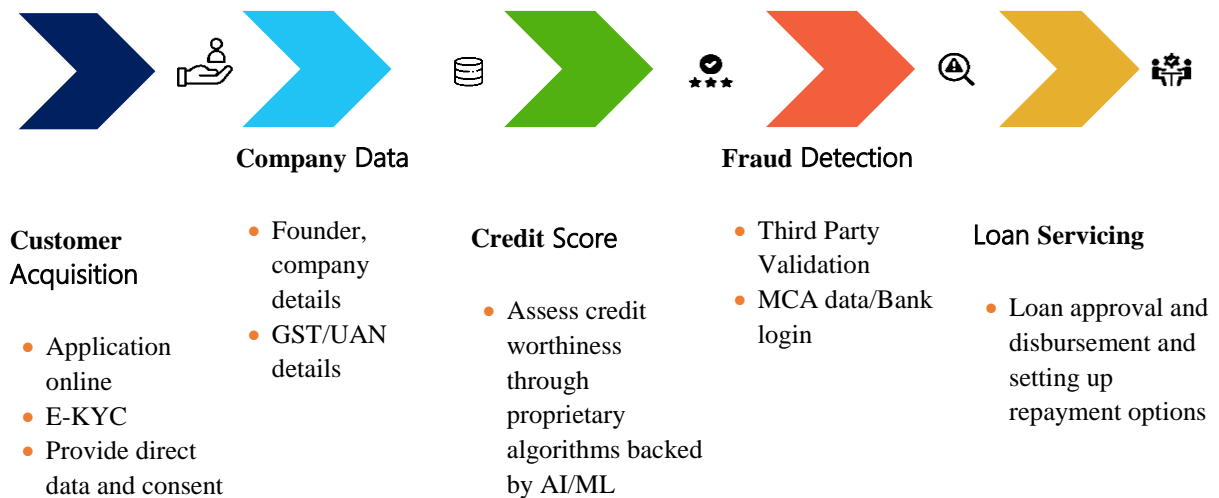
Company Data

Fraud Detection

Customer Acquisition

- Application online
- E-KYC
- Provide direct data and consent

- Founder, company details
- GST/UAN details

Credit Score

- Assess credit worthiness through proprietary algorithms backed by AI/ML

- Third Party Validation
- MCA data/Bank login

Loan Servicing

- Loan approval and disbursement and setting up repayment options